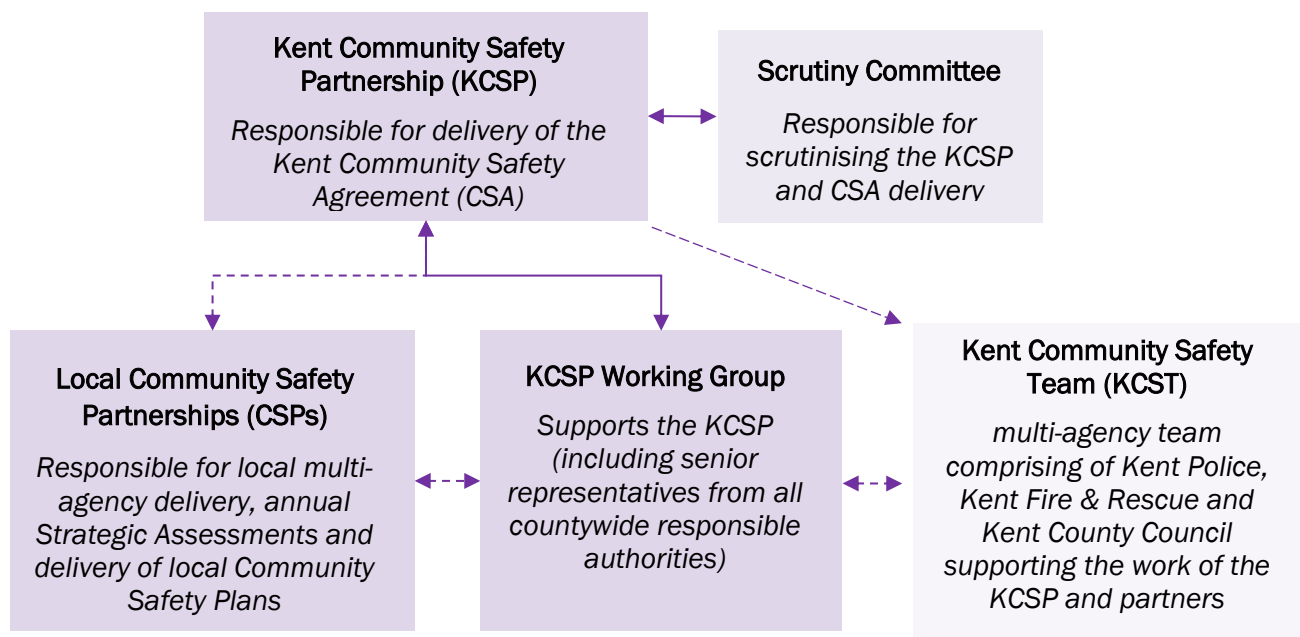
Kent Community Safety Partnership (KCSP)

*Responsible for delivery of the Kent Community Safety Agreement (CSA)*

Scrutiny Committee

*Responsible for scrutinising the KCSP and CSA delivery*

Local Community Safety Partnerships (CSPs)

*Responsible for local multi-agency delivery, annual Strategic Assessments and delivery of local Community Safety Plans*

KCSP Working Group

*Supports the KCSP (including senior representatives from all countywide responsible authorities)*

Kent Community Safety Team (KCST)

*multi-agency team comprising of Kent Police, Kent Fire & Rescue and Kent County Council supporting the work of the KCSP and partners*